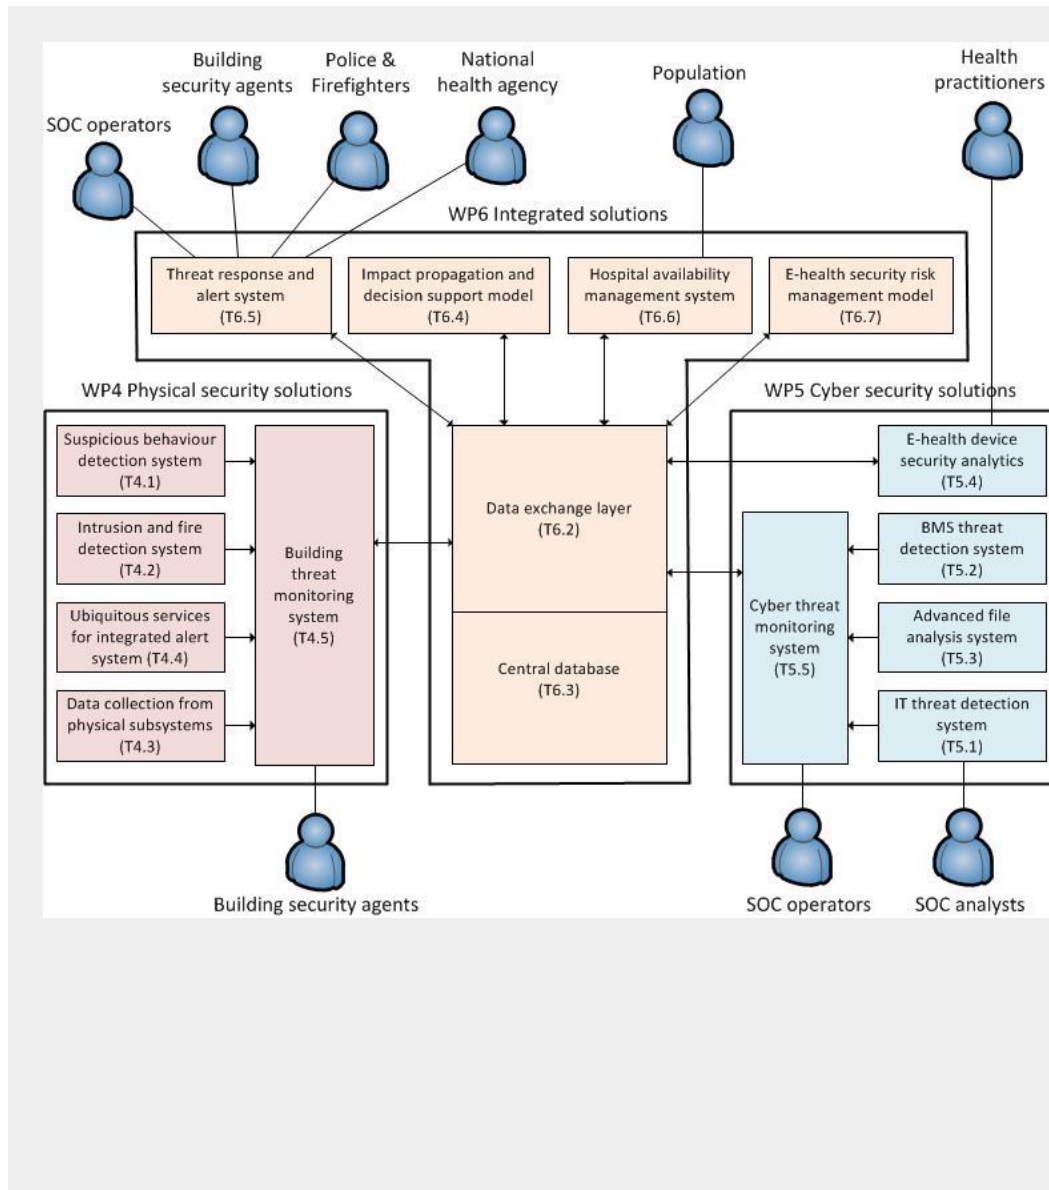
SOC operators

Building security agents

Police & Firefighters

National health agency

Population

Health practitioners

WP6 Integrated solutions

Threat response and alert system (T6.5)

Impact propagation and decision support model (T6.4)

Hospital availability management system (T6.6)

E-health security risk management model (T6.7)

WP4 Physical security solutions

Suspicious behaviour detection system (T4.1)

Intrusion and fire detection system (T4.2)

Ubiquitous services for integrated alert system (T4.4)

Data collection from physical subsystems (T4.3)

Building threat monitoring system (T4.5)

Data exchange layer (T6.2)

Central database (T6.3)

WP5 Cyber security solutions

E-health device security analytics (T5.4)

BMS threat detection system (T5.2)

Cyber threat monitoring system (T5.5)

Advanced file analysis system (T5.3)

IT threat detection system (T5.1)

Building security agents

SOC operators

SOC analysts